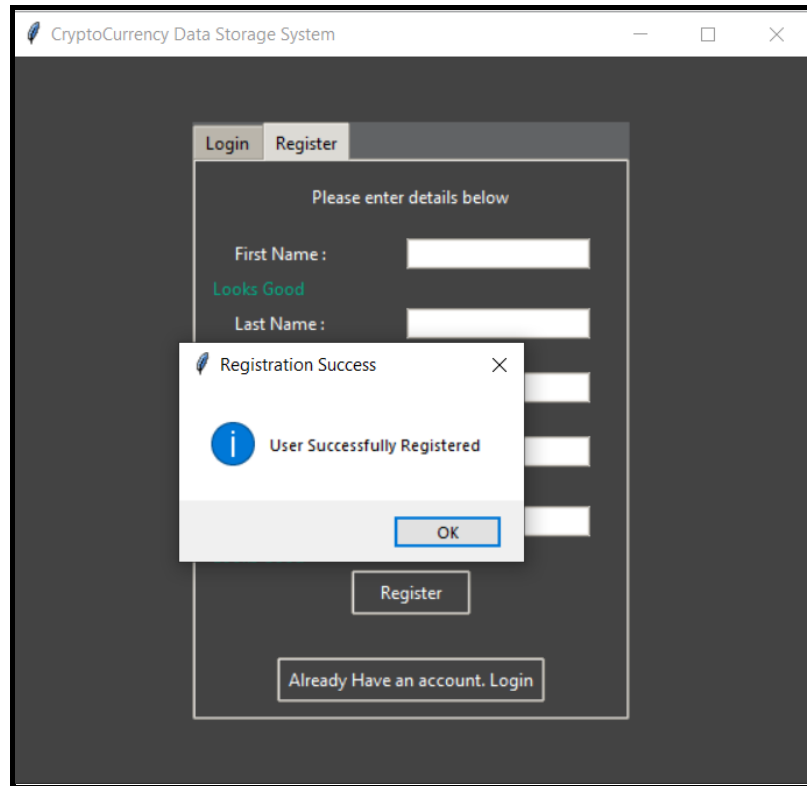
CryptoCurrency Data Storage System

Login Register

Please enter details below

First Name :

Looks Good

Last Name :

Registration Success

User Successfully Registered

OK

Register

Already Have an account. Login